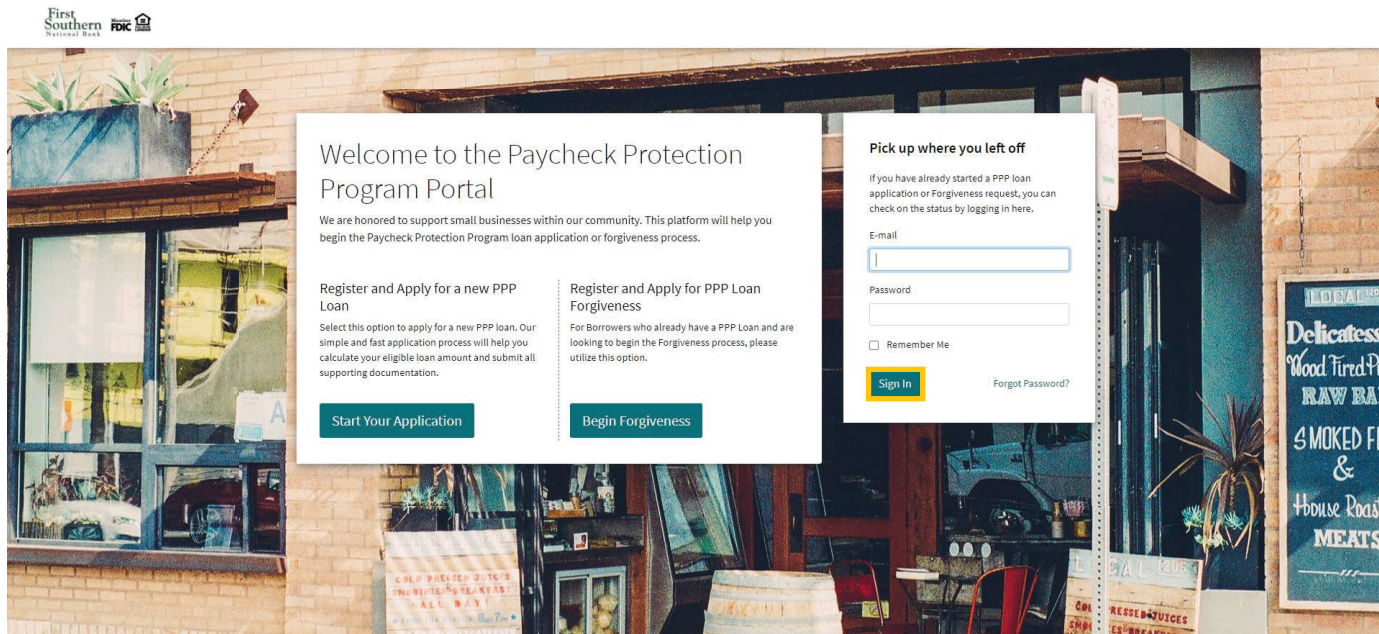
First Southern National Bank Member FDIC

Welcome to the Paycheck Protection Program Portal

We are honored to support small businesses within our community. This platform will help you begin the Paycheck Protection Program loan application or forgiveness process.

Register and Apply for a new PPP Loan

Select this option to apply for a new PPP loan. Our simple and fast application process will help you calculate your eligible loan amount and submit all supporting documentation.

Start Your Application

Register and Apply for PPP Loan Forgiveness

For Borrowers who already have a PPP Loan and are looking to begin the Forgiveness process, please utilize this option.

Begin Forgiveness

Pick up where you left off

If you have already started a PPP loan application or Forgiveness request, you can check on the status by logging in here.

E-mail

Password

Remember Me

Sign In

Forgot Password?

LOCAL
Delicatess
Wood Fired P
RAW BA
SMOKED F
&
House Roas
MEATS

COLD PRESSED JUICES SMOOTHIES BREAKFAST ALL DAY!

LOCAL

COLD PRESSED JUICES